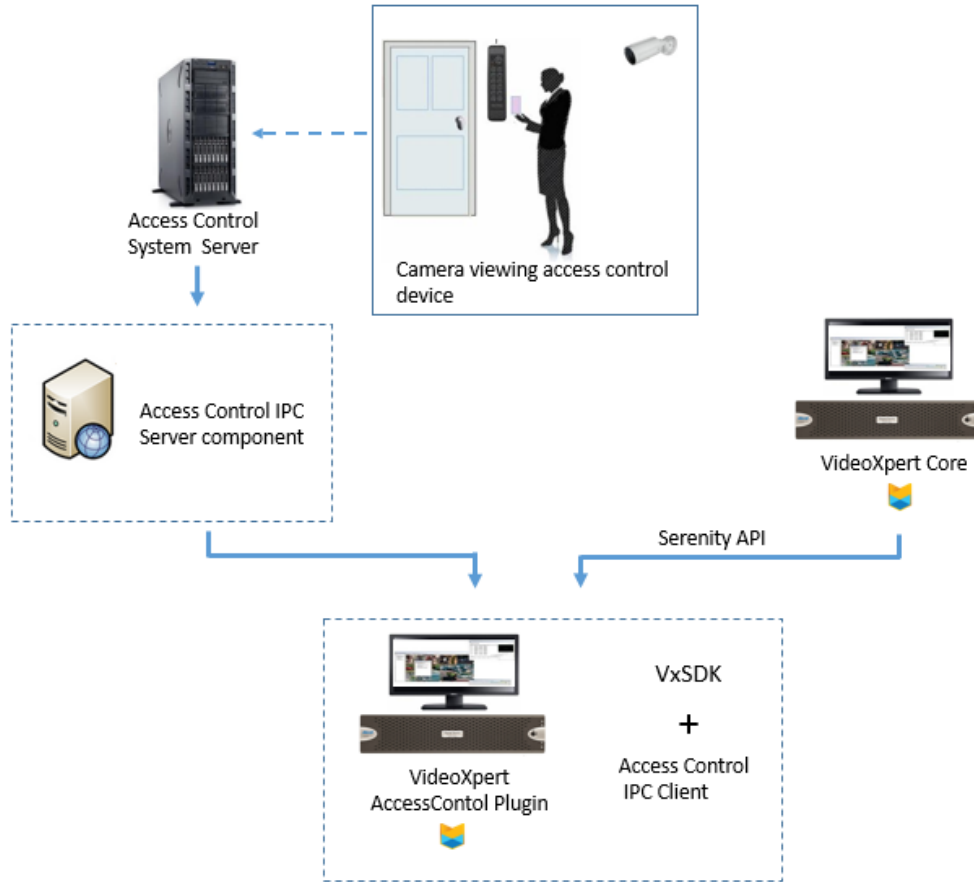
Access Control System Server

Camera viewing access control device

Access Control IPC Server component

VideoXpert Core

Serenity API

VideoXpert AccessContol Plugin

VxSDK

+

Access Control IPC Client